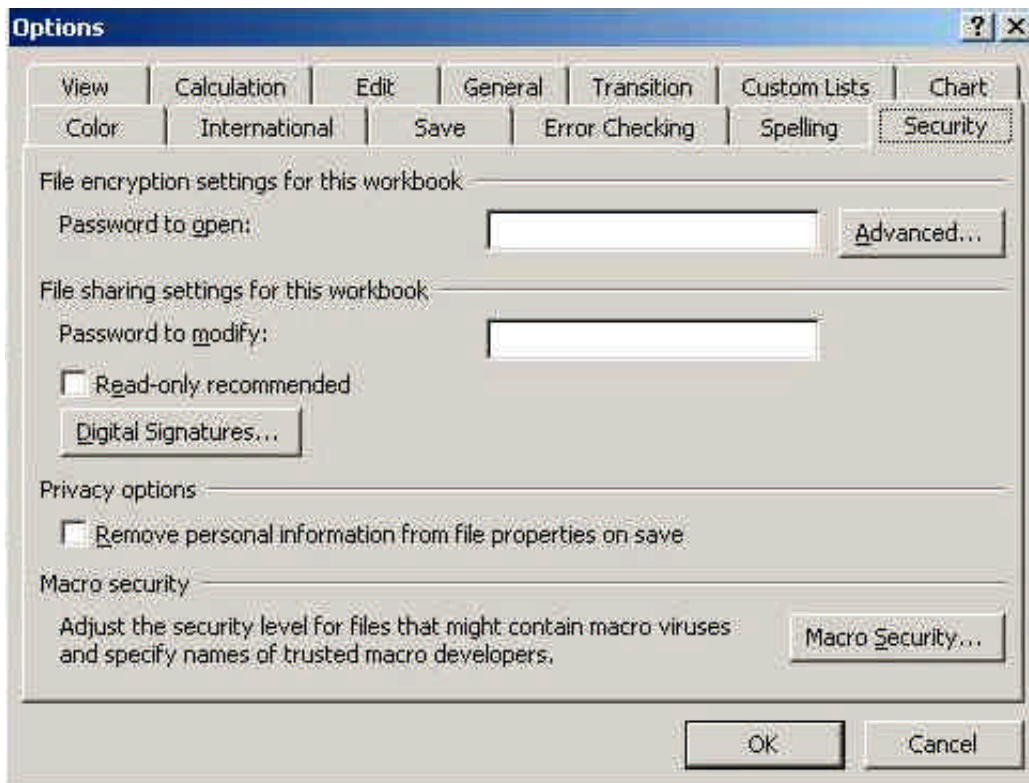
Options

? X

View | Calculation | Edit | General | Transition | Custom Lists | Chart
Color | International | Save | Error Checking | Spelling | Security

File encryption settings for this workbook

Password to open:

Advanced...

File sharing settings for this workbook

Password to modify:

Read-only recommended

Digital Signatures...

Privacy options

Remove personal information from file properties on save

Macro security

Adjust the security level for files that might contain macro viruses and specify names of trusted macro developers.

Macro Security...

OK

Cancel